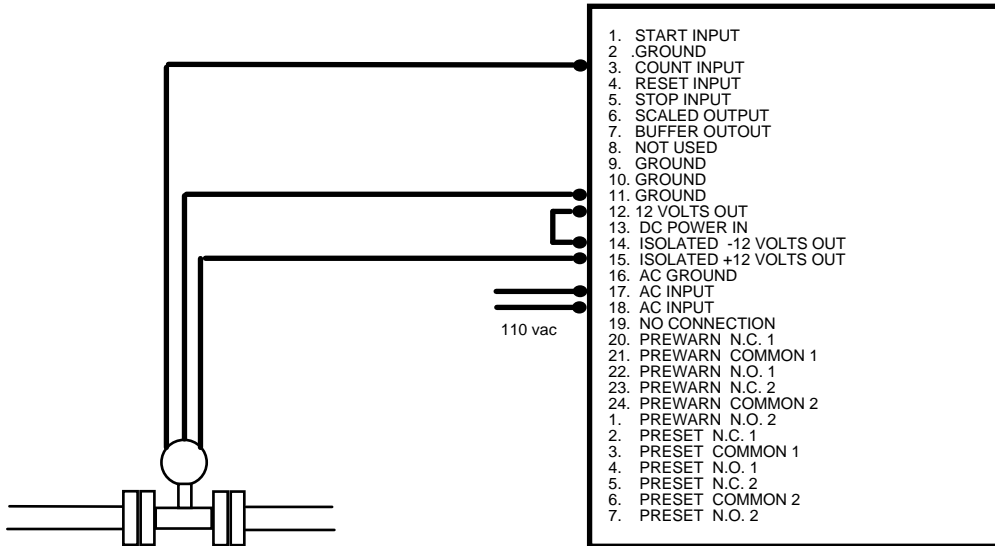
1. START INPUT
2 .GROUND
3. COUNT INPUT
4. RESET INPUT
5. STOP INPUT
6. SCALED OUTPUT
7. BUFFER OUTOUT
8. NOT USED
9. GROUND
10. GROUND
11. GROUND
12. 12 VOLTS OUT
13. DC POWER IN
14. ISOLATED -12 VOLTS OUT
15. ISOLATED +12 VOLTS OUT
16. AC GROUND
17. AC INPUT
18. AC INPUT
19. NO CONNECTION
20. PREWARN N.C. 1
21. PREWARN COMMON 1
22. PREWARN N.O. 1
23. PREWARN N.C. 2
24. PREWARN COMMON 2
1. PREWARN N.O. 2
2. PRESET N.C. 1
3. PRESET COMMON 1
4. PRESET N.O. 1
5. PRESET N.C. 2
6. PRESET COMMON 2
7. PRESET N.O. 2

110 vac